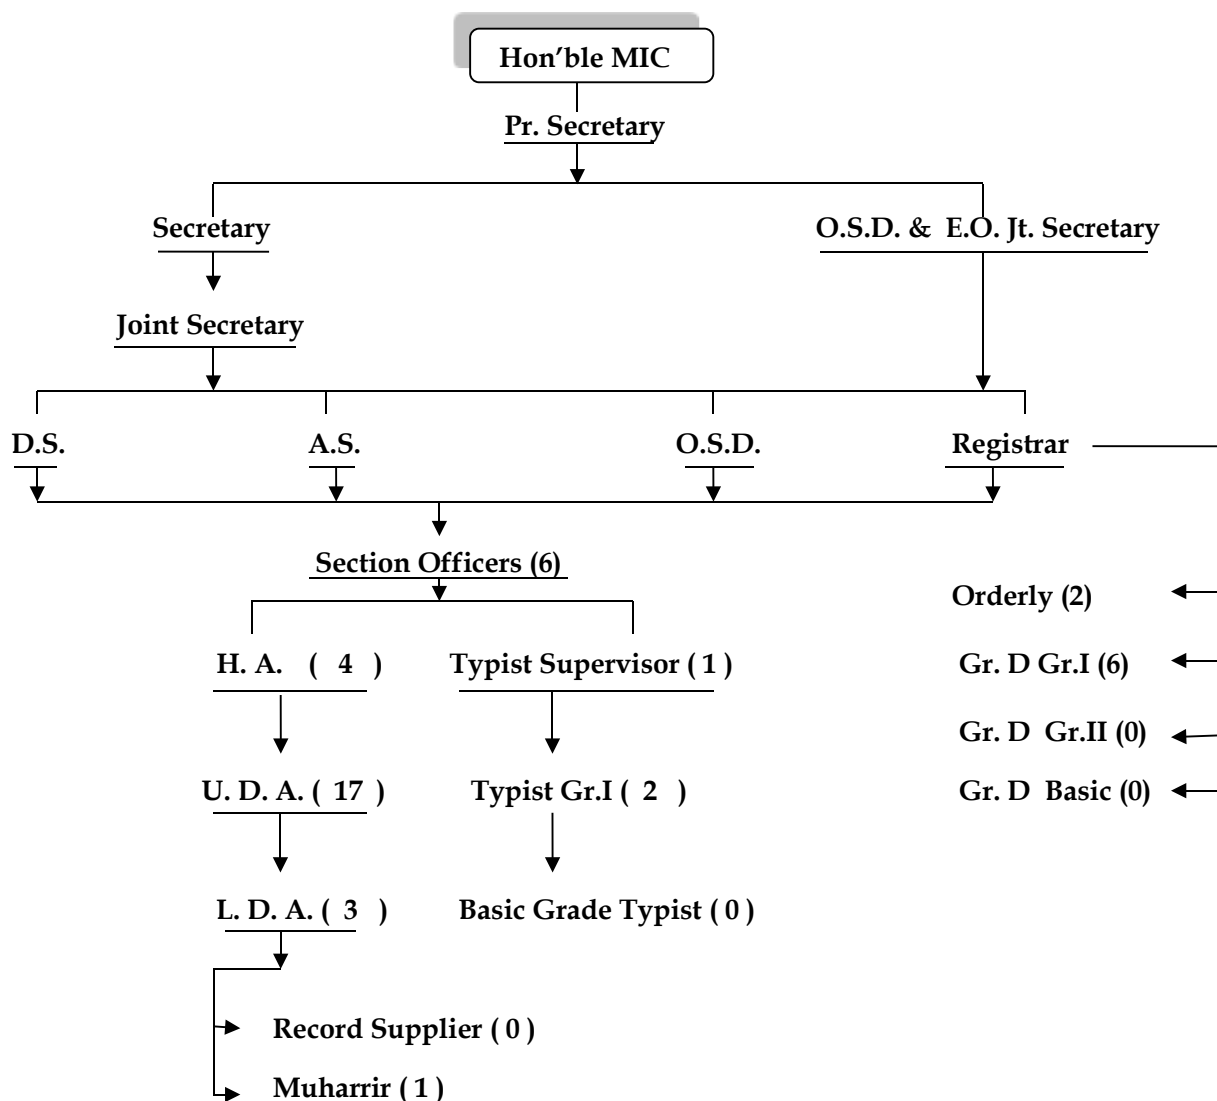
Hon'ble MIC

Pr. Secretary

Secretary

O.S.D. & E.O. Jt. Secretary

Joint Secretary

D.S.

A.S.

O.S.D.

Registrar

Section Officers (6)

Orderly (2)

H. A. ( 4 )

Typist Supervisor ( 1 )

Gr. D Gr.I (6)

Gr. D Gr.II (0)

U. D. A. ( 17 )

Typist Gr.I ( 2 )

Gr. D Basic (0)

L. D. A. ( 3 )

Basic Grade Typist ( 0 )

Record Supplier ( 0 )

Muharrir ( 1 )